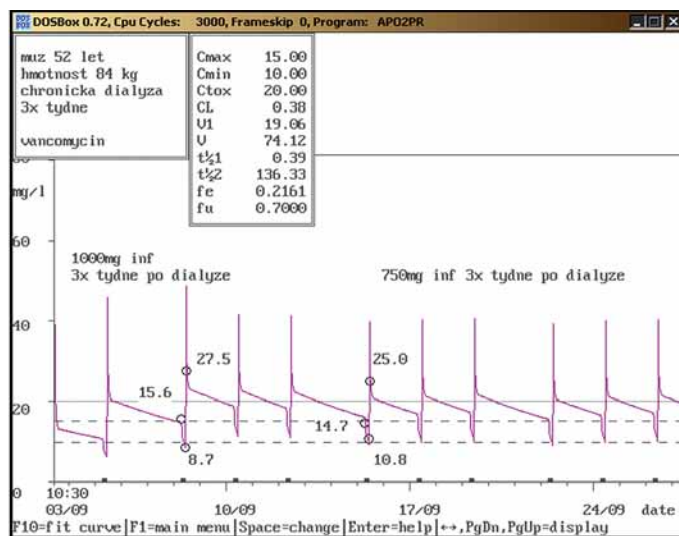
DOSBox 0.72, Cpu Cycles: 3000, Frameskip 0, Program: APO2PR

muz 52 let
hmotnost 84 kg
chronicka dialyza
3x tydne

vancomycin

| | |
|---|---|
| Cmax | 15.00 |
| Cmin | 10.00 |
| Ctox | 20.00 |
| CL | 0.38 |
| V1 | 19.06 |
| V | 74.12 |
| t½1 | 0.39 |
| t½2 | 136.33 |
| fe | 0.2161 |
| fu | 0.7000 |

mg/l

60

1000mg inf
3x tydne po dialyze

750mg inf 3x tydne po dialyze

40

27.5

25.0

15.6

20

14.7

8.7

10.8

0

10:30
03/09

10/09

17/09

24/09 date

F10=fit curve|F1=main menu|Space=change|Enter=help|↔,PgDn,PgUp=display